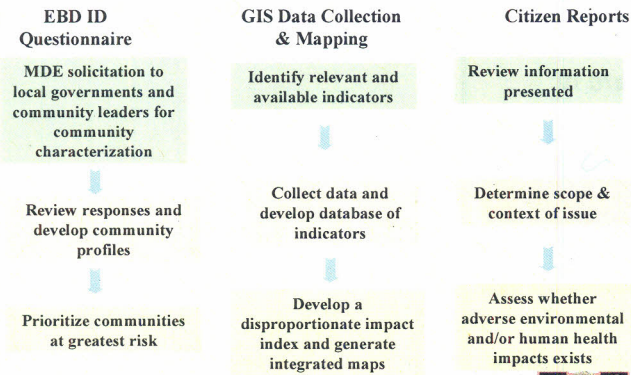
EBD ID Questionnaire

MDE solicitation to local governments and community leaders for community characterization

Review responses and develop community profiles

Prioritize communities at greatest risk

GIS Data Collection & Mapping

Identify relevant and available indicators

Collect data and develop database of indicators

Develop a disproportionate impact index and generate integrated maps

Citizen Reports

Review information presented

Determine scope & context of issue

Assess whether adverse environmental and/or human health impacts exists